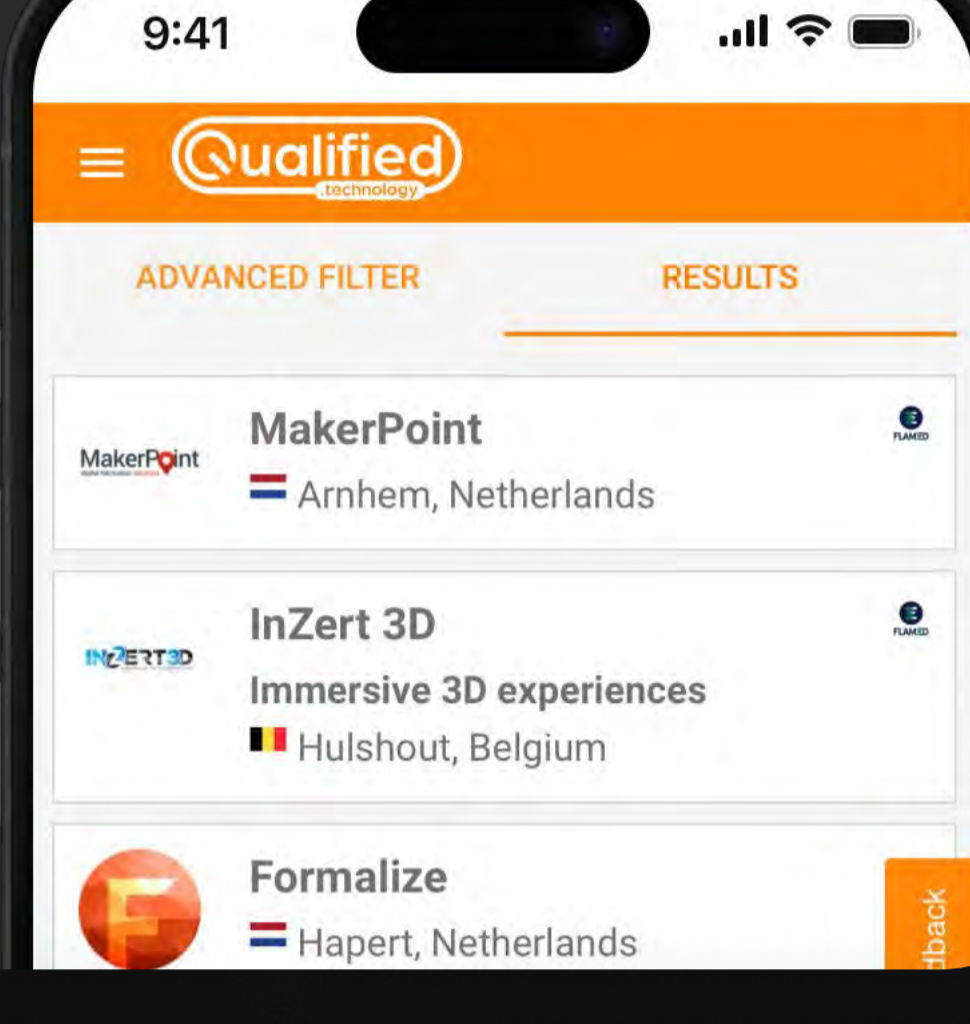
9:41

Qualified
.technology

ADVANCED FILTER

RESULTS

MakerPoint

MakerPoint

Arnhem, Netherlands

FLAMED

INZERT3D

InZert 3D

Immersive 3D experiences

Hulshout, Belgium

FLAMED

Formalize

Hapert, Netherlands

dback